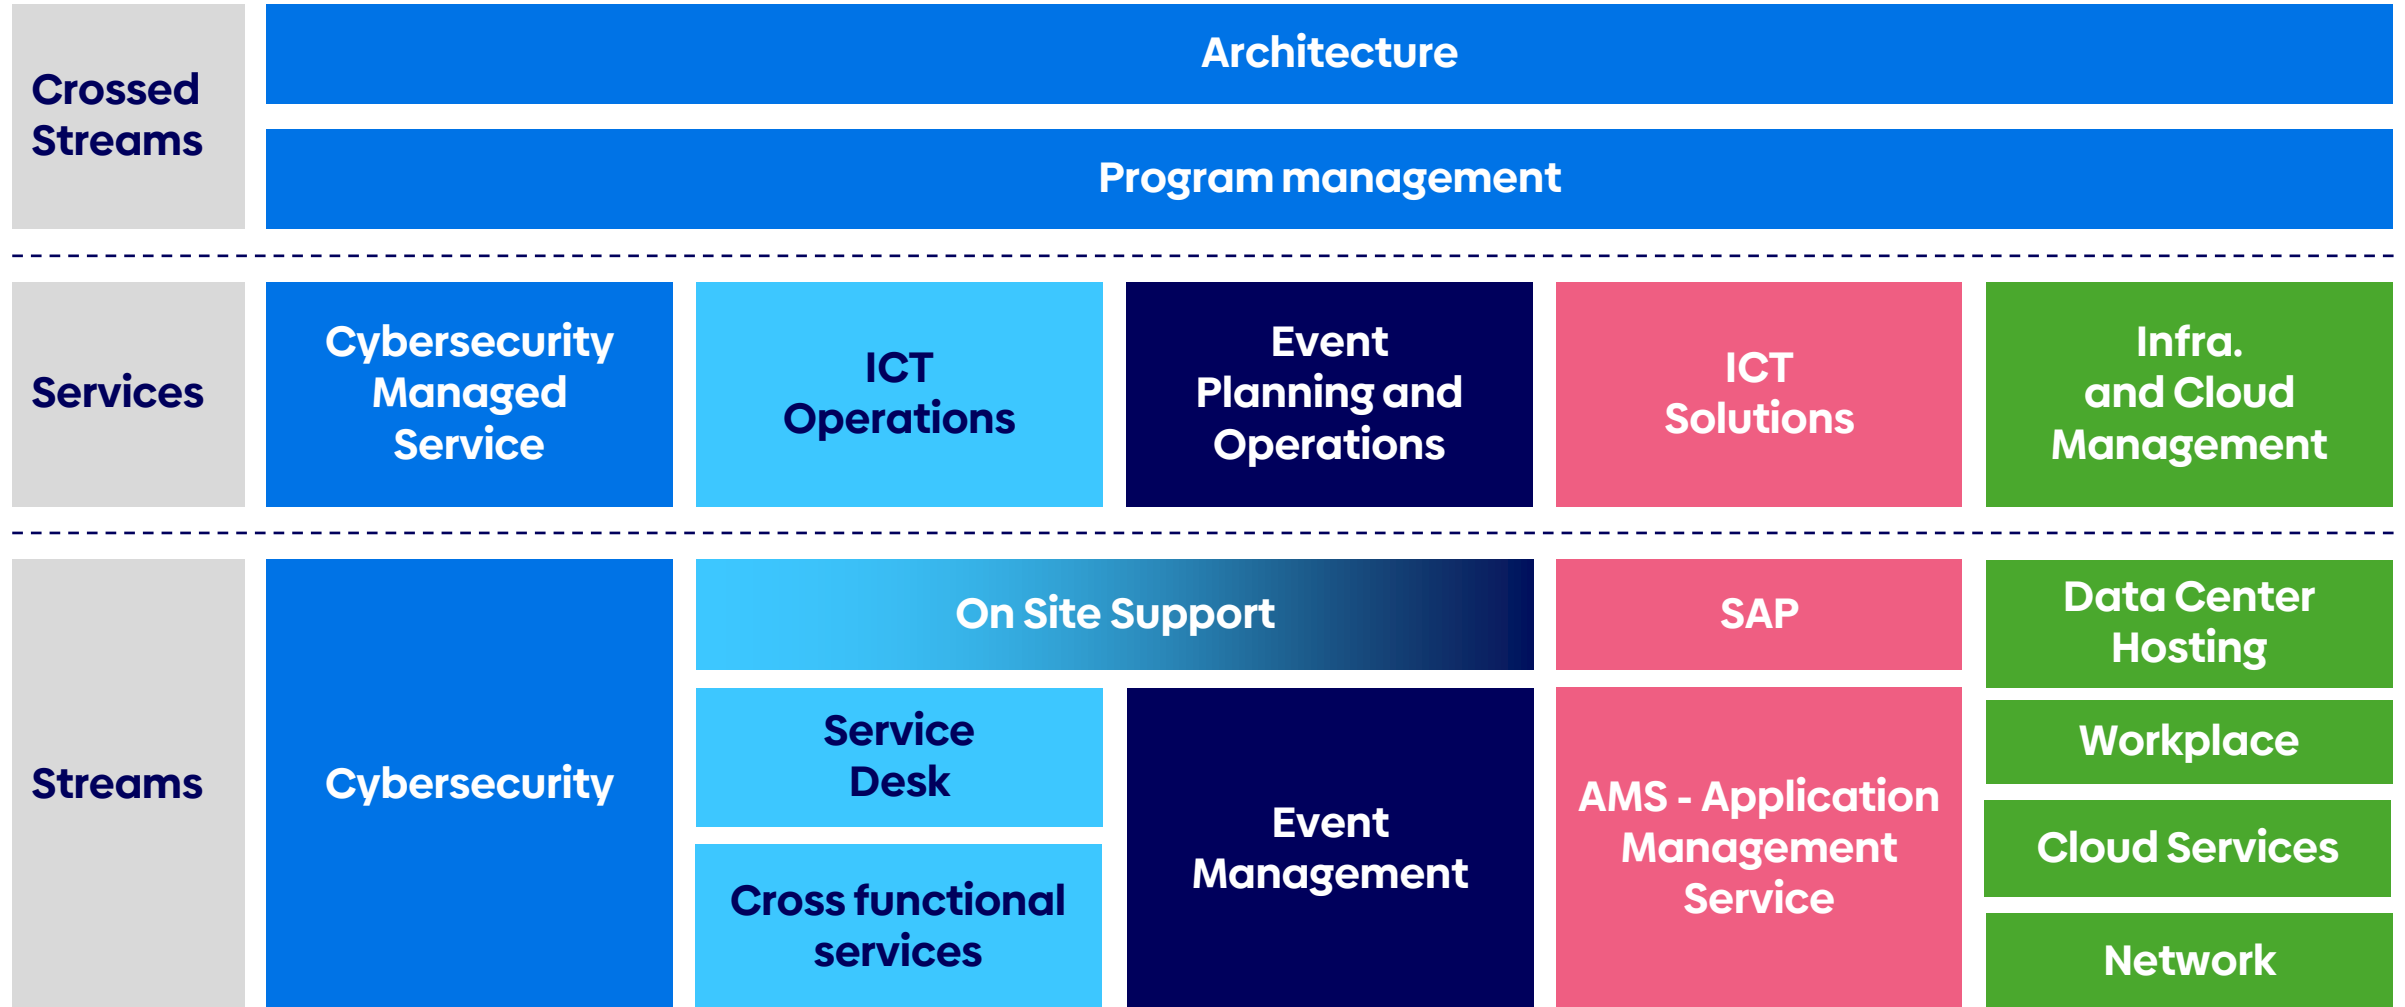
Crossed Streams

Architecture

Program management

Services

Cybersecurity Managed Service

ICT Operations

Event Planning and Operations

ICT Solutions

Infra. and Cloud Management

Streams

Cybersecurity

On Site Support

Service Desk

Cross functional services

Event Management

SAP

AMS - Application Management Service

Data Center Hosting

Workplace

Cloud Services

Network